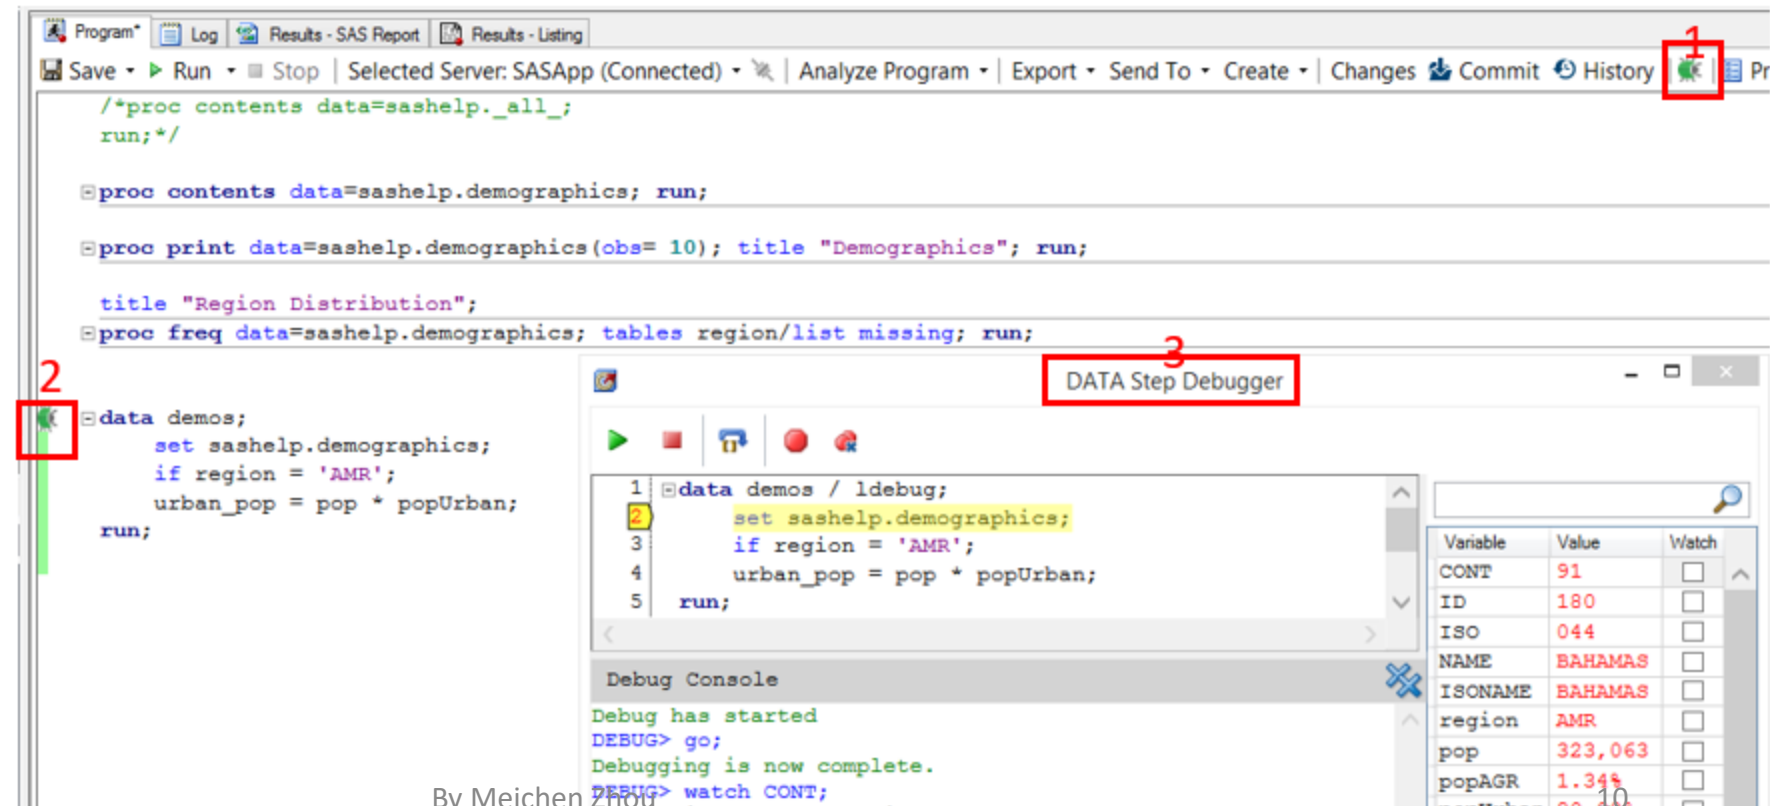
Program* Log Results - SAS Report Results - Listing

Save Run Stop Selected Server: SASApp (Connected) Analyze Program Export Send To Create Changes Commit History Pr

1

/*proc contents data=sashelp._all_;
run;*/

proc contents data=sashelp.demographics; run;

proc print data=sashelp.demographics(obs= 10); title "Demographics"; run;

title "Region Distribution";
proc freq data=sashelp.demographics; tables region/list missing; run;

2

data demos;
set sashelp.demographics;
if region = 'AMR';
urban_pop = pop * popUrban;
run;

3

DATA Step Debugger

1 data demos / ldebug;
2 set sashelp.demographics;
3 if region = 'AMR';
4 urban_pop = pop * popUrban;
5 run;

| Variable | Value | Watch |
|---|---|---|
| CONT | 91 | |
| ID | 180 | |
| ISO | 044 | |
| NAME | BAHAMAS | |
| ISONAME | BAHAMAS | |
| region | AMR | |
| pop | 323,063 | |
| popAGR | 1.34% | |

Debug Console

Debug has started
DEBUG> go;
Debugging is now complete.
DEBUG> watch CONT;

By Meichen Zhou

10